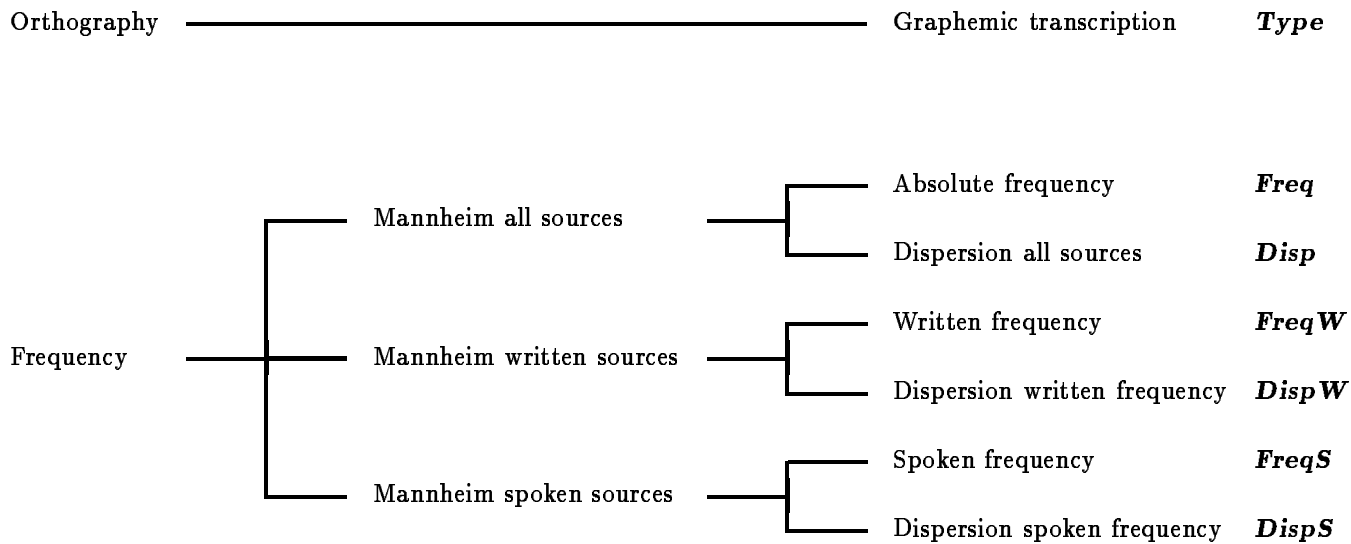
Orthography

Graphemic transcription **Type**

Frequency

Mannheim all sources

Absolute frequency **Freq**

Dispersion all sources **Disp**

Mannheim written sources

Written frequency **FreqW**

Dispersion written frequency **DispW**

Mannheim spoken sources

Spoken frequency **FreqS**

Dispersion spoken frequency **DispS**